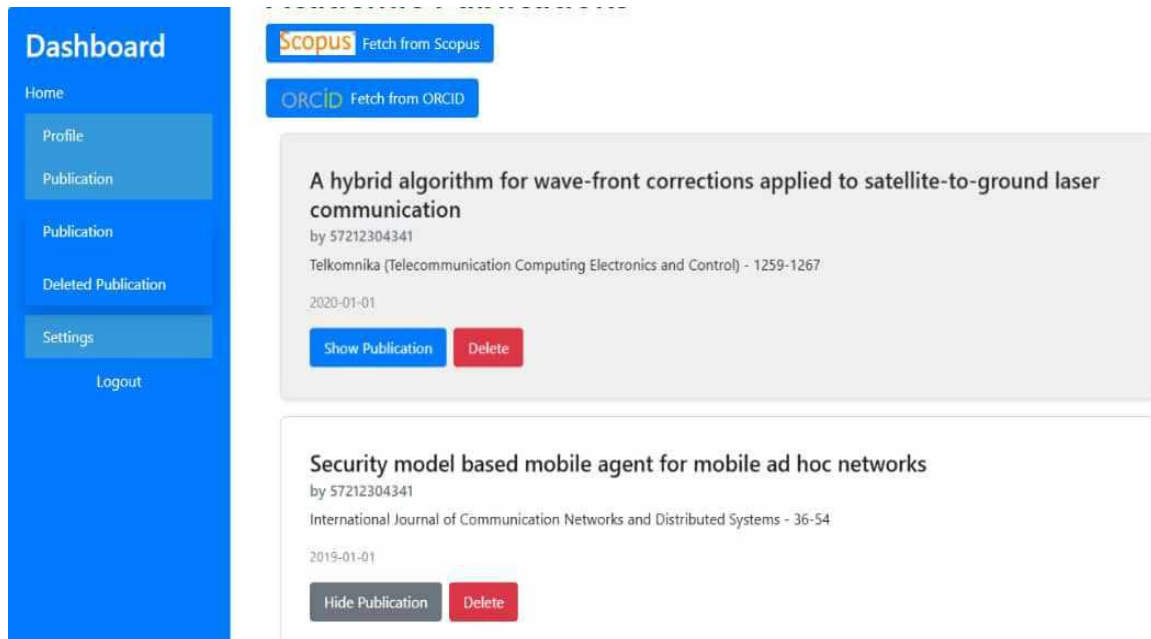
Dashboard
Home
Profile
Publication
Publication
Deleted Publication
Settings
Logout

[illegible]

Scopus Fetch from Scopus

ORCID Fetch from ORCID

A hybrid algorithm for wave-front corrections applied to satellite-to-ground laser communication
by 57212304341
Telkomnika (Telecommunication Computing Electronics and Control) - 1259-1267
2020-01-01
Show Publication Delete

Security model based mobile agent for mobile ad hoc networks
by 57212304341
International Journal of Communication Networks and Distributed Systems - 36-54
2019-01-01
Hide Publication Delete